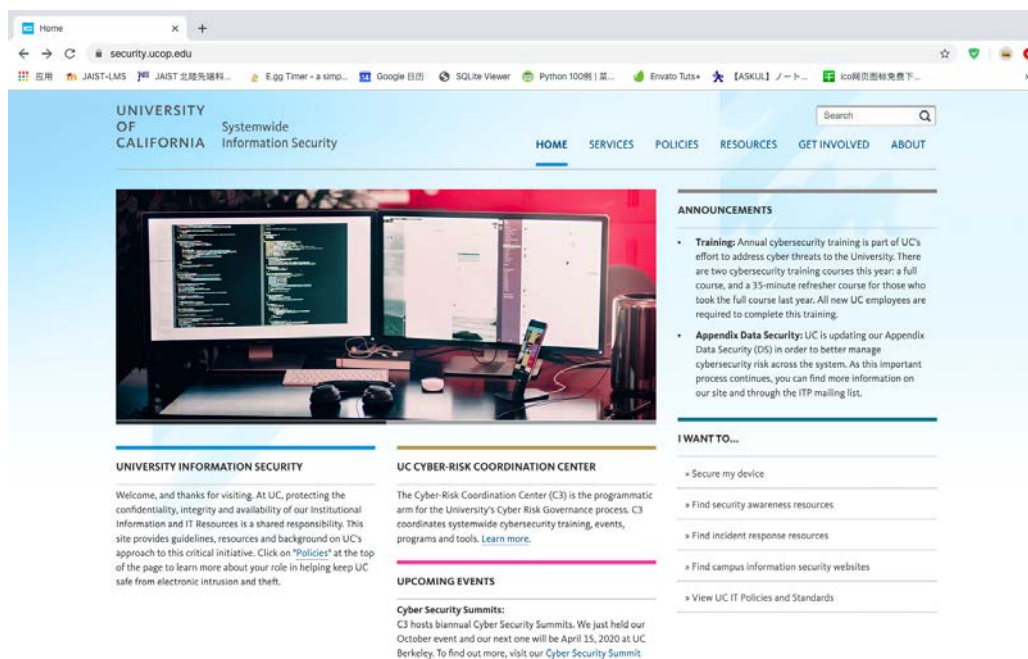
Home × +

← → C security.ucop.edu

应用 JAIST-LMS JAIST 北陸先端科... E.gg Timer - a simp... Google 日历 SQLite Viewer Python 100例 | 菜... Envato Tuts+ 【ASKUL】ノート... ico网页图标免费下...

UNIVERSITY OF CALIFORNIA Systemwide Information Security

Search

HOME SERVICES POLICIES RESOURCES GET INVOLVED ABOUT

ANNOUNCEMENTS

- **Training:** Annual cybersecurity training is part of UC's effort to address cyber threats to the University. There are two cybersecurity training courses this year: a full course, and a 35-minute refresher course for those who took the full course last year. All new UC employees are required to complete this training.
- **Appendix Data Security:** UC is updating our Appendix Data Security (DS) in order to better manage cybersecurity risk across the system. As this important process continues, you can find more information on our site and through the ITP mailing list.

I WANT TO...

» Secure my device

» Find security awareness resources

» Find incident response resources

» Find campus information security websites

» View UC IT Policies and Standards

UNIVERSITY INFORMATION SECURITY

Welcome, and thanks for visiting. At UC, protecting the confidentiality, integrity and availability of our Institutional Information and IT Resources is a shared responsibility. This site provides guidelines, resources and background on UC's approach to this critical initiative. Click on "Policies" at the top of the page to learn more about your role in helping keep UC safe from electronic intrusion and theft.

UC CYBER-RISK COORDINATION CENTER

The Cyber-Risk Coordination Center (C3) is the programmatic arm for the University's Cyber Risk Governance process. C3 coordinates systemwide cybersecurity training, events, programs and tools. Learn more.

UPCOMING EVENTS

**Cyber Security Summits:**
C3 hosts biannual Cyber Security Summits. We just held our October event and our next one will be April 15, 2020 at UC Berkeley. To find out more, visit our Cyber Security Summit